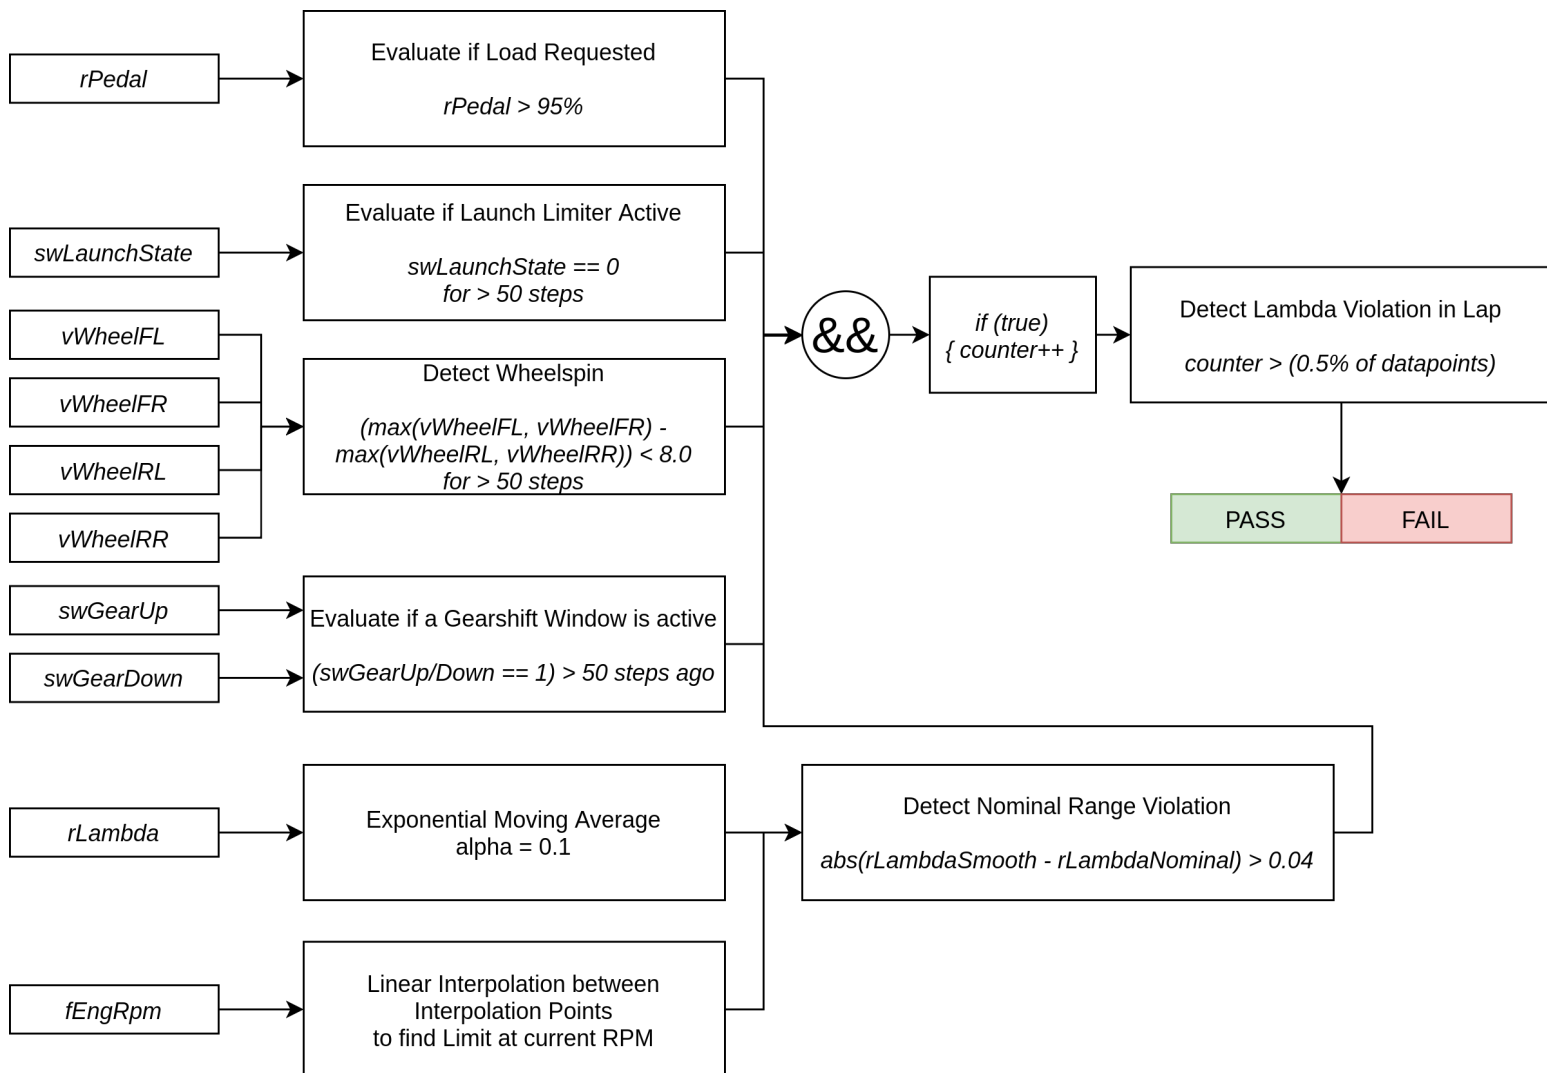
rPedal

Evaluate if Load Requested

rPedal > 95%

swLaunchState

Evaluate if Launch Limiter Active

swLaunchState == 0
for > 50 steps

vWheelFL

vWheelFR

vWheelRL

vWheelRR

Detect Wheelspin

(max(vWheelFL, vWheelFR) - max(vWheelRL, vWheelRR)) < 8.0
for > 50 steps

swGearUp

swGearDown

Evaluate if a Gearshift Window is active

(swGearUp/Down == 1) > 50 steps ago

&&

if (true)
{ counter++ }

Detect Lambda Violation in Lap

counter > (0.5% of datapoints)

PASS

FAIL

rLambda

Exponential Moving Average
alpha = 0.1

Detect Nominal Range Violation

abs(rLambdaSmooth - rLambdaNominal) > 0.04

fEngRpm

Linear Interpolation between Interpolation Points
to find Limit at current RPM